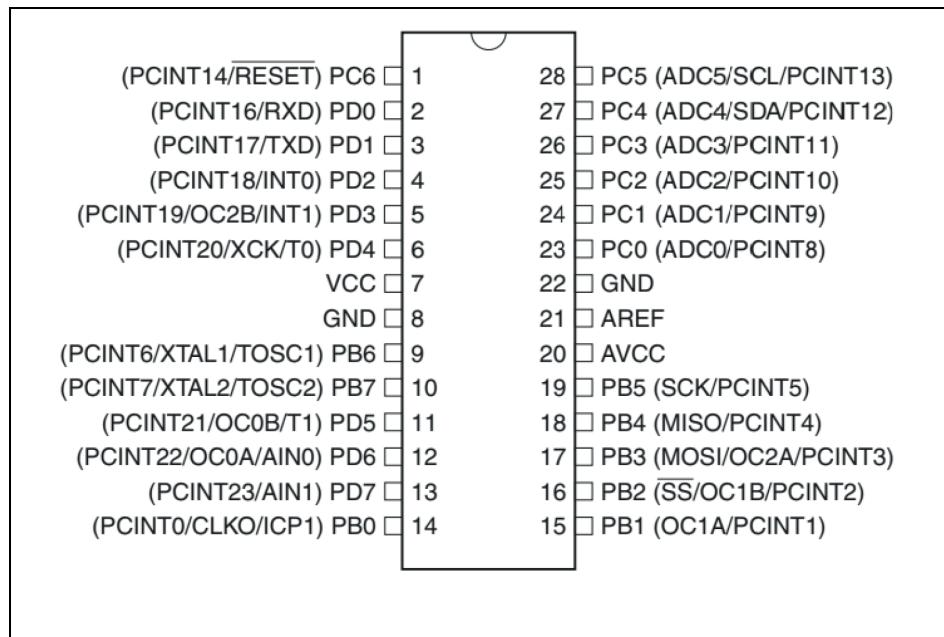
(PCINT14/$\overline{\text{RESET}}$) PC6 1
(PCINT16/RXD) PD0 2
(PCINT17/TXD) PD1 3
(PCINT18/INT0) PD2 4
(PCINT19/OC2B/INT1) PD3 5
(PCINT20/XCK/T0) PD4 6
VCC 7
GND 8
(PCINT6/XTAL1/TOSC1) PB6 9
(PCINT7/XTAL2/TOSC2) PB7 10
(PCINT21/OC0B/T1) PD5 11
(PCINT22/OC0A/AIN0) PD6 12
(PCINT23/AIN1) PD7 13
(PCINT0/CLKO/ICP1) PB0 14

28 PC5 (ADC5/SCL/PCINT13)
27 PC4 (ADC4/SDA/PCINT12)
26 PC3 (ADC3/PCINT11)
25 PC2 (ADC2/PCINT10)
24 PC1 (ADC1/PCINT9)
23 PC0 (ADC0/PCINT8)
22 GND
21 AREF
20 AVCC
19 PB5 (SCK/PCINT5)
18 PB4 (MISO/PCINT4)
17 PB3 (MOSI/OC2A/PCINT3)
16 PB2 ($\overline{\text{SS}}$/OC1B/PCINT2)
15 PB1 (OC1A/PCINT1)